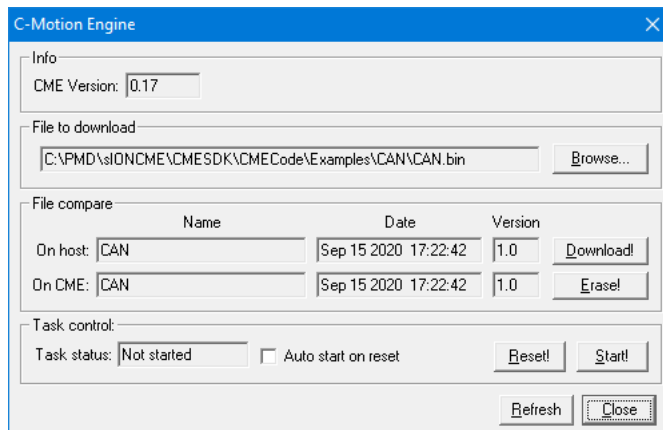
C-Motion Engine

Info

CME Version: 0.17

File to download

C:\PMD\sIONCME\CMESDK\CMECode\Examples\CAN\CAN.bin

Browse...

File compare

| | Name | Date | Version | |
|---|---|---|---|---|
| On host: | CAN | Sep 15 2020 17:22:42 | 1.0 | Download! |
| On CME: | CAN | Sep 15 2020 17:22:42 | 1.0 | Erase! |

Task control:

Task status: Not started

Auto start on reset

Reset!

Start!

Refresh

Close